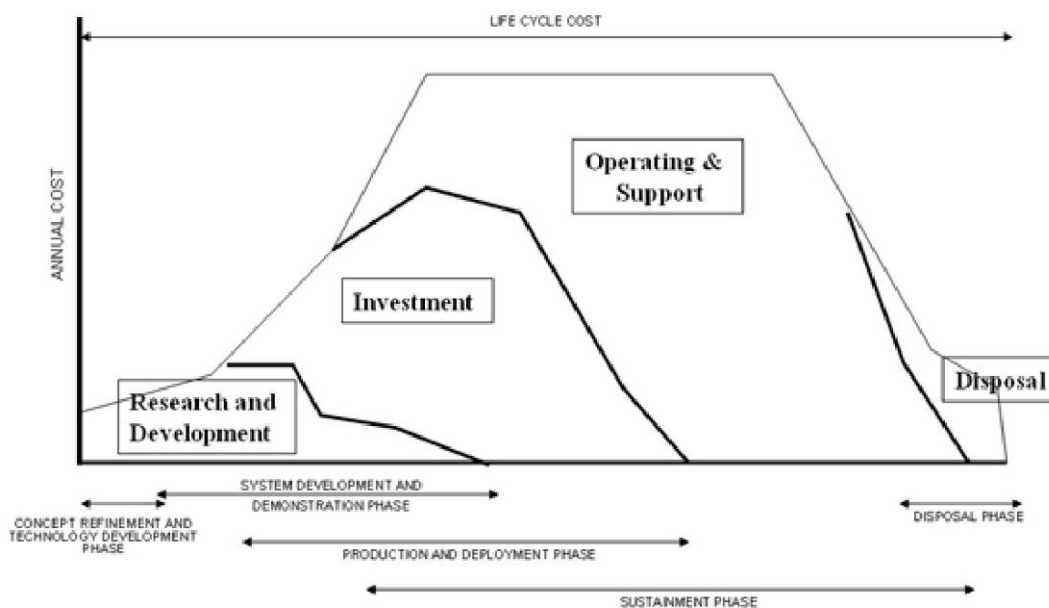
LIFE CYCLE COST

ANNUAL COST

Operating & Support

Investment

Research and Development

Disposal

SYSTEM DEVELOPMENT AND DEMONSTRATION PHASE

CONCEPT REFINEMENT AND TECHNOLOGY DEVELOPMENT PHASE

DISPOSAL PHASE

PRODUCTION AND DEPLOYMENT PHASE

SUSTAINMENT PHASE